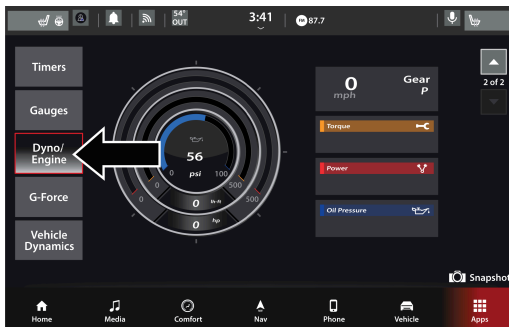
54° OUT
3:41
87.7

Timers
Gauges
Dyno/ Engine
G-Force
Vehicle Dynamics

56
psi
0
100
0
500
0
500
0 lb-ft
0 hp

0 mph
Gear P
Torque
Power
Oil Pressure

2 of 2

Snapshot

Home
Media
Comfort
Nav
Phone
Vehicle
Apps